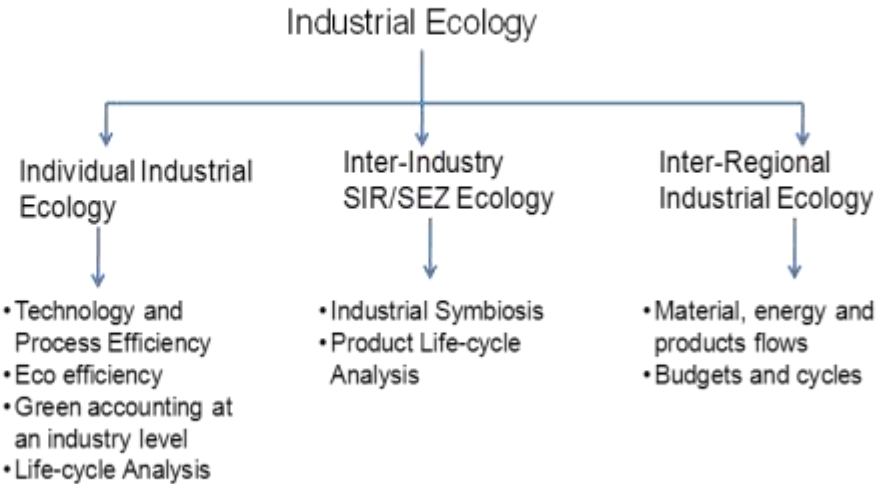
Industrial Ecology

Individual Industrial Ecology

- Technology and Process Efficiency
- Eco efficiency
- Green accounting at an industry level
- Life-cycle Analysis

Inter-Industry SIR/SEZ Ecology

- Industrial Symbiosis
- Product Life-cycle Analysis

Inter-Regional Industrial Ecology

- Material, energy and products flows
- Budgets and cycles